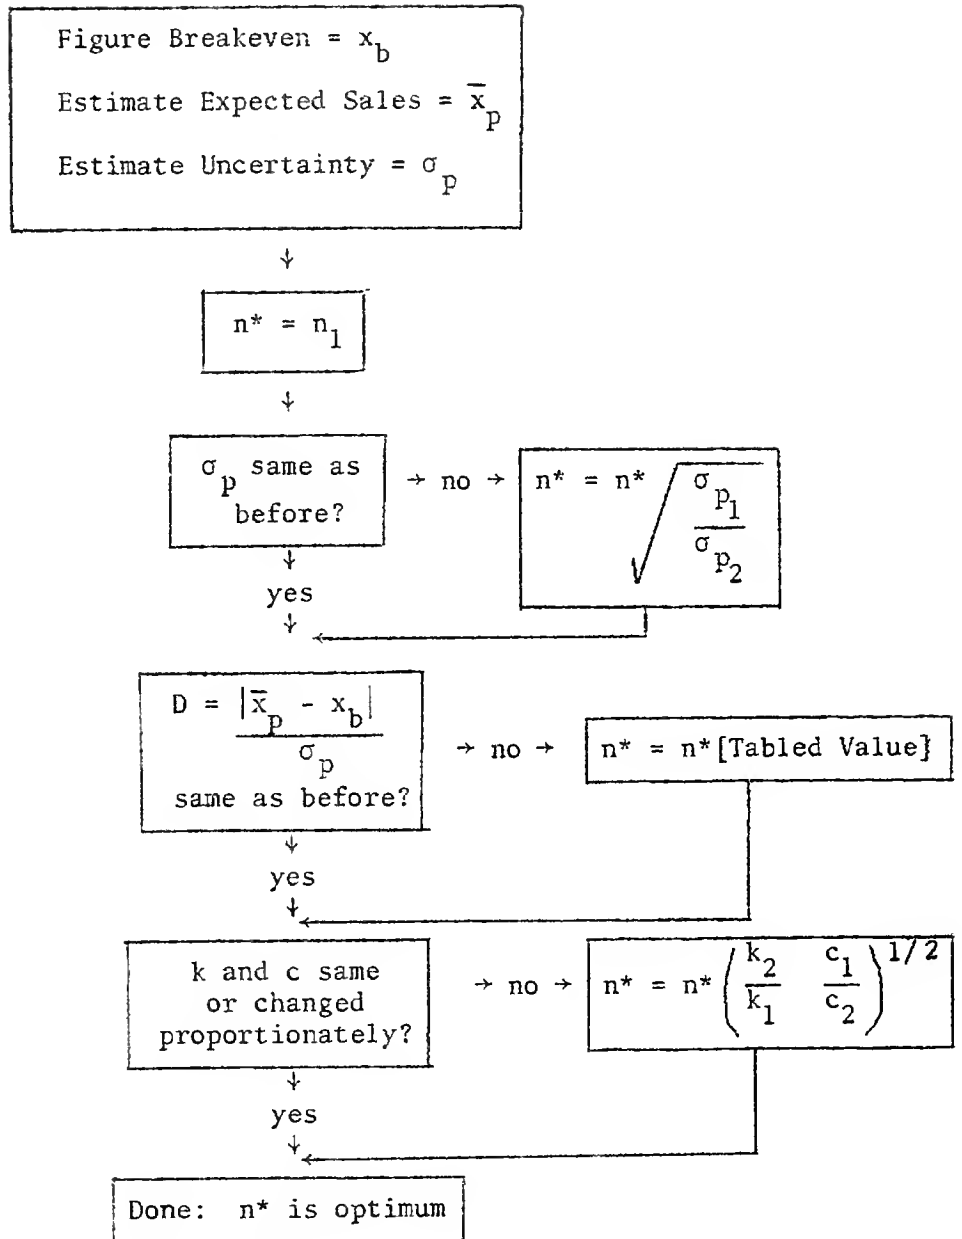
Figure Breakeven = $x_b$

Estimate Expected Sales = $\overline{x}_p$

Estimate Uncertainty = $\sigma_p$

$n^* = n_1$

$\sigma_p$ same as before?

→ no →

$n^* = n^* \sqrt{\frac{\sigma_{p_1}}{\sigma_{p_2}}}$

yes

$D = \frac{|\overline{x}_p - x_b|}{\sigma_p}$ same as before?

→ no →

$n^* = n^*$[Tabled Value]

yes

k and c same or changed proportionately?

→ no →

$n^* = n^* \left(\frac{k_2}{k_1} \quad \frac{c_1}{c_2}\right)^{1/2}$

yes

Done: $n^*$ is optimum